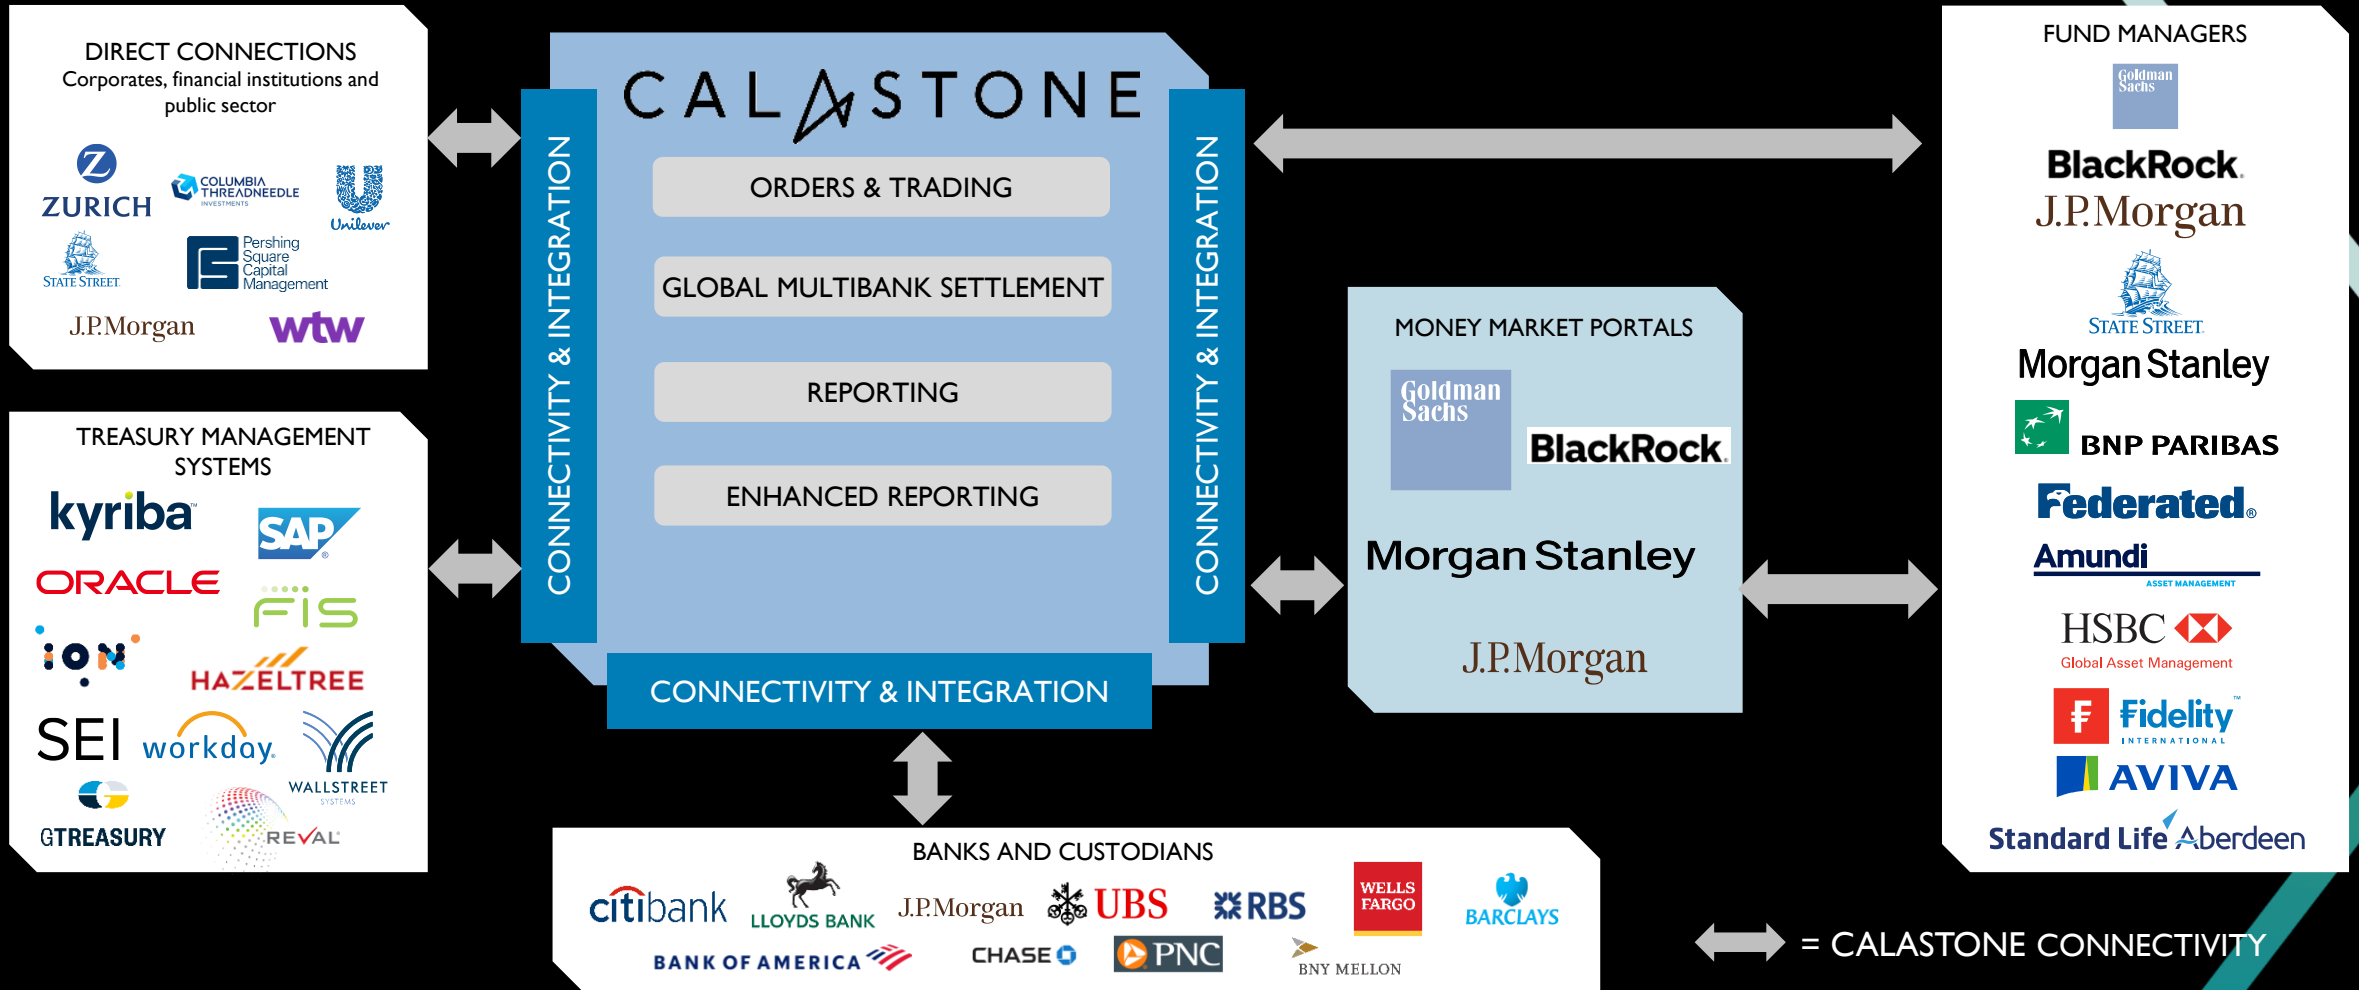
DIRECT CONNECTIONS
Corporates, financial institutions and public sector

ZURICH
COLUMBIA THREADNEEDLE INVESTMENTS
Unilever
STATE STREET
Pershing Square Capital Management
J.P.Morgan
wtw

TREASURY MANAGEMENT SYSTEMS

kyriba
SAP
ORACLE
FIS
ION
HAZELTREE
SEI
workday
WALLSTREET SYSTEMS
GTREASURY
REVAL

CALASTONE

CONNECTIVITY & INTEGRATION

ORDERS & TRADING

GLOBAL MULTIBANK SETTLEMENT

REPORTING

ENHANCED REPORTING

CONNECTIVITY & INTEGRATION

CONNECTIVITY & INTEGRATION

MONEY MARKET PORTALS

Goldman Sachs
BlackRock
Morgan Stanley
J.P.Morgan

FUND MANAGERS

Goldman Sachs
BlackRock
J.P.Morgan
STATE STREET
Morgan Stanley
BNP PARIBAS
Federated
Amundi ASSET MANAGEMENT
HSBC Global Asset Management
Fidelity INTERNATIONAL
AVIVA
Standard Life Aberdeen

BANKS AND CUSTODIANS

citibank
LLOYDS BANK
J.P.Morgan
UBS
RBS
WELLS FARGO
BARCLAYS
BANK OF AMERICA
CHASE
PNC
BNY MELLON

= CALASTONE CONNECTIVITY